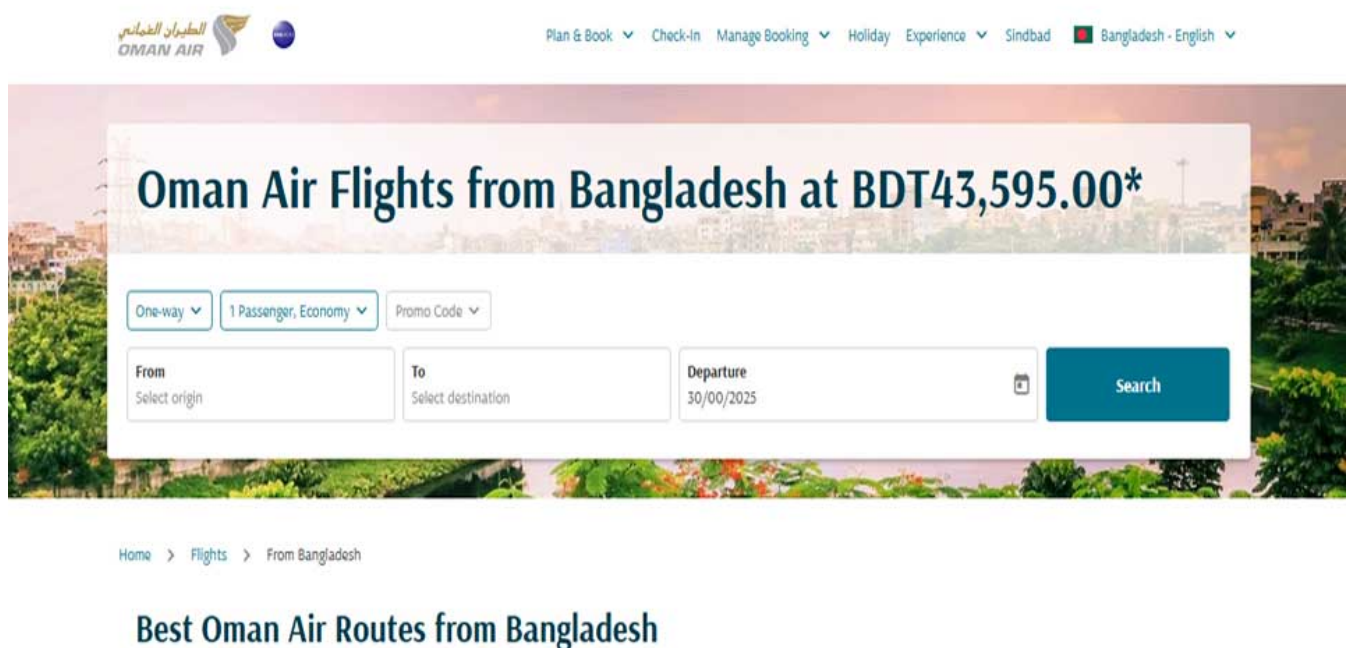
الطيران العماني
OMAN AIR

Plan & Book Check-In Manage Booking Holiday Experience Sindbad Bangladesh - English

Oman Air Flights from Bangladesh at BDT43,595.00*

One-way
1 Passenger, Economy
Promo Code

From
Select origin

To
Select destination

Departure
30/00/2025

Search

Home > Flights > From Bangladesh

Best Oman Air Routes from Bangladesh